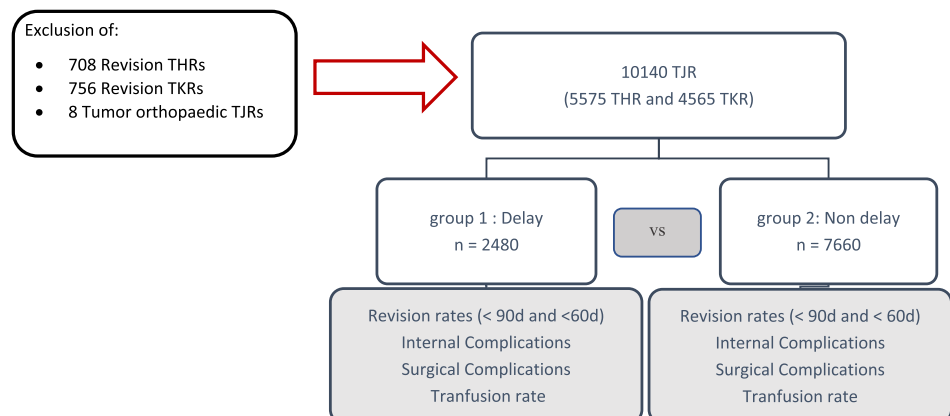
Exclusion of:

- 708 Revision THRs
- 756 Revision TKRs
- 8 Tumor orthopaedic TJRs

10140 TJR
(5575 THR and 4565 TKR)

group 1 : Delay
n = 2480

vs

group 2: Non delay
n = 7660

Revision rates (< 90d and <60d)
Internal Complications
Surgical Complications
Tranfusion rate

Revision rates (< 90d and < 60d)
Internal Complications
Surgical Complications
Tranfusion rate